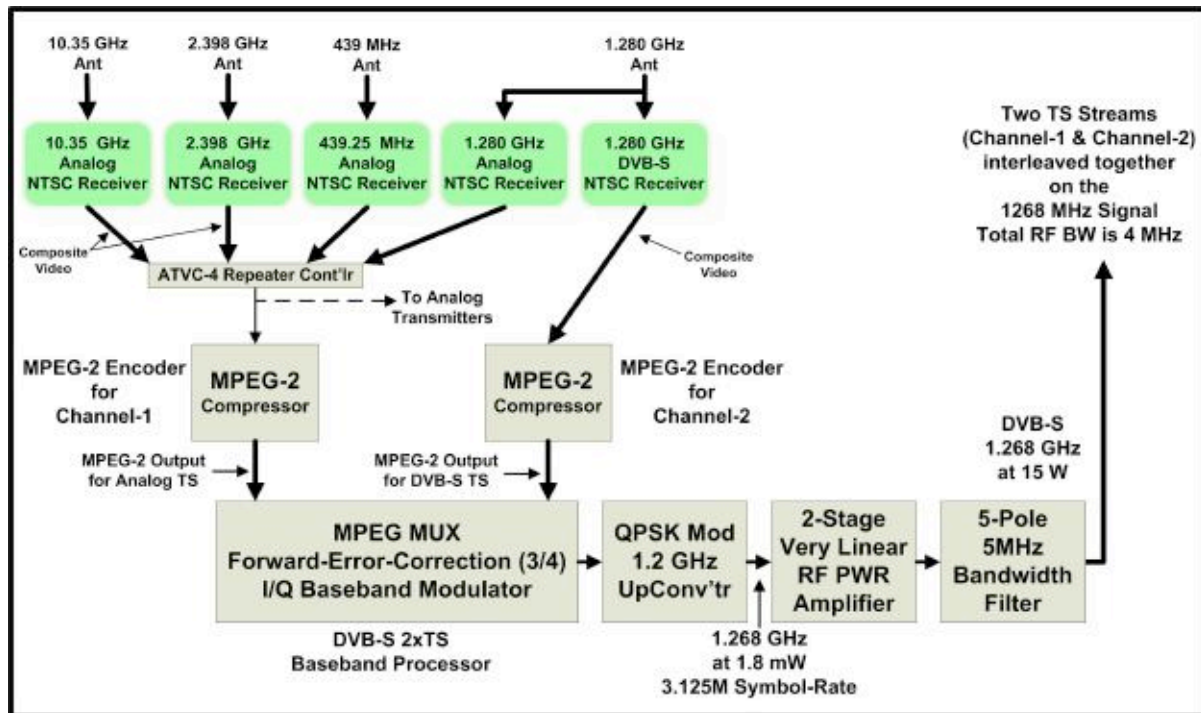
10.35 GHz Ant

2.398 GHz Ant

439 MHz Ant

1.280 GHz Ant

10.35 GHz Analog NTSC Receiver

2.398 GHz Analog NTSC Receiver

439.25 MHz Analog NTSC Receiver

1.280 GHz Analog NTSC Receiver

1.280 GHz DVB-S NTSC Receiver

Two TS Streams (Channel-1 & Channel-2) interleaved together on the 1268 MHz Signal Total RF BW is 4 MHz

Composite Video

ATVC-4 Repeater Cont'lr

Composite Video

To Analog Transmitters

MPEG-2 Encoder for Channel-1

MPEG-2 Compressor

MPEG-2 Compressor

MPEG-2 Encoder for Channel-2

DVB-S 1.268 GHz at 15 W

MPEG-2 Output for Analog TS

MPEG-2 Output for DVB-S TS

MPEG MUX Forward-Error-Correction (3/4) I/Q Baseband Modulator

QPSK Mod 1.2 GHz UpConv'tr

2-Stage Very Linear RF PWR Amplifier

5-Pole 5MHz Bandwidth Filter

DVB-S 2xTS Baseband Processor

1.268 GHz at 1.8 mW 3.125M Symbol-Rate